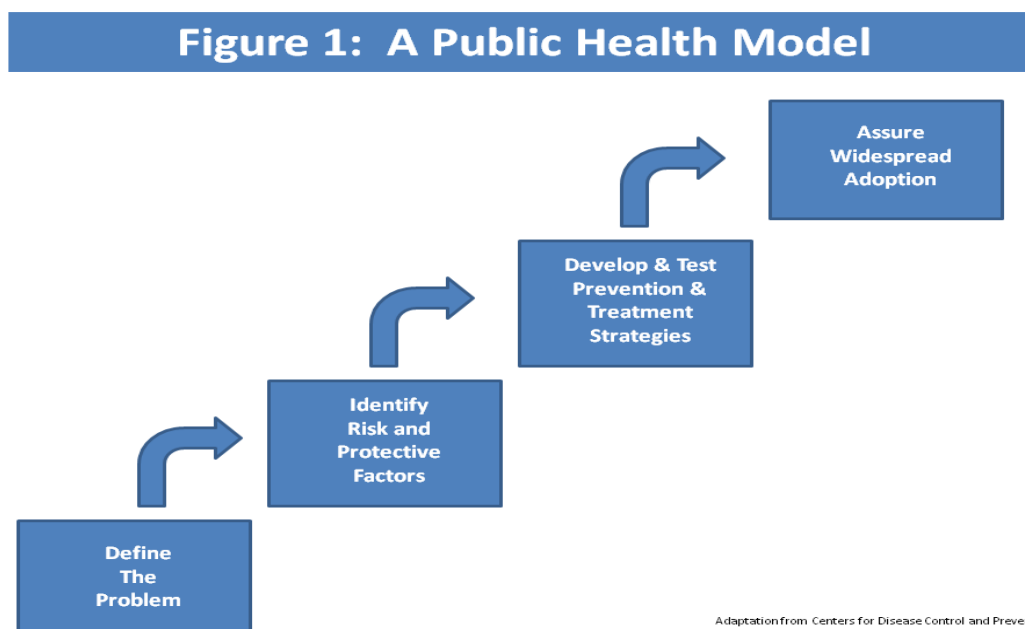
Figure 1: A Public Health Model

Define The Problem

Identify Risk and Protective Factors

Develop & Test Prevention & Treatment Strategies

Assure Widespread Adoption

Adaptation from Centers for Disease Control and Preve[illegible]